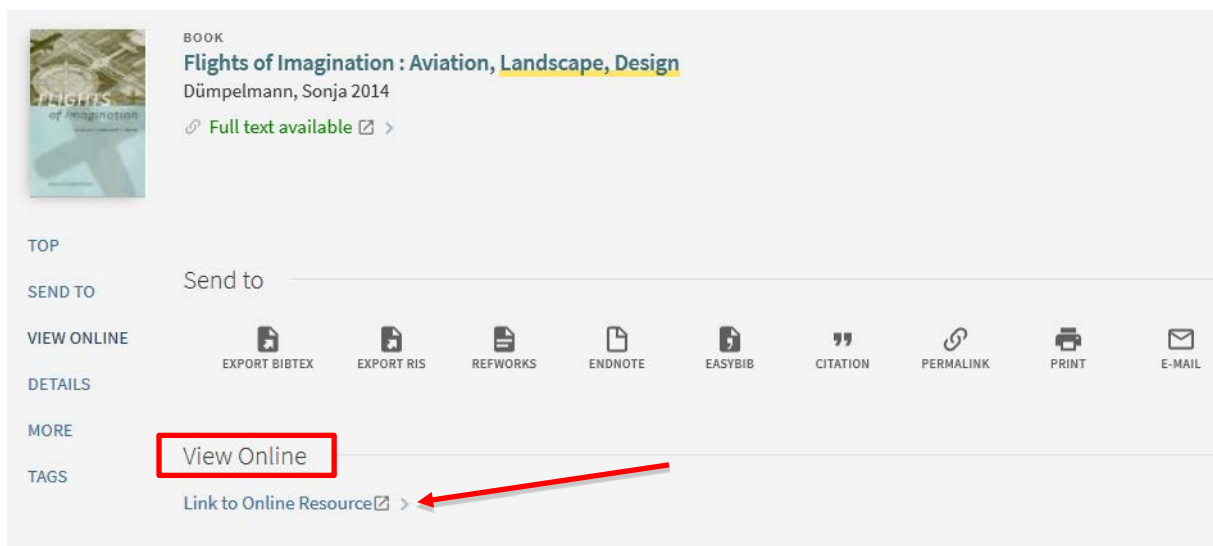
Flights of Imagination

BOOK
Flights of Imagination : Aviation, Landscape, Design
Dümpelmann, Sonja 2014
Full text available >

TOP
SEND TO
VIEW ONLINE
DETAILS
MORE
TAGS

Send to

EXPORT BIBTEX
EXPORT RIS
REFWORKS
ENDNOTE
EASYBIB
CITATION
PERMALINK
PRINT
E-MAIL

View Online

Link to Online Resource >